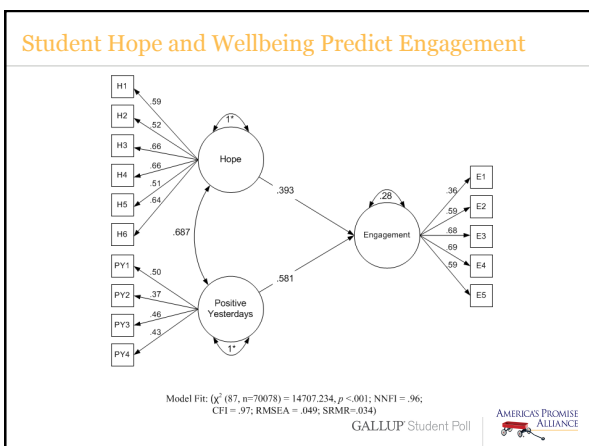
Student Hope and Wellbeing Predict Engagement

H1
H2
H3
H4
H5
H6
.59
.52
.66
.66
.51
.64
1*
Hope
.393
.687
PY1
PY2
PY3
PY4
.50
.37
.46
.43
Positive Yesterdays
1*
.581
.28
Engagement
.36
.59
.68
.69
.59
E1
E2
E3
E4
E5

Model Fit: ($\chi^2$ (87, n=70078) = 14707.234, $p$ <.001; NNFI = .96; CFI = .97; RMSEA = .049; SRMR=.034)

GALLUP Student Poll

AMERICA'S PROMISE ALLIANCE